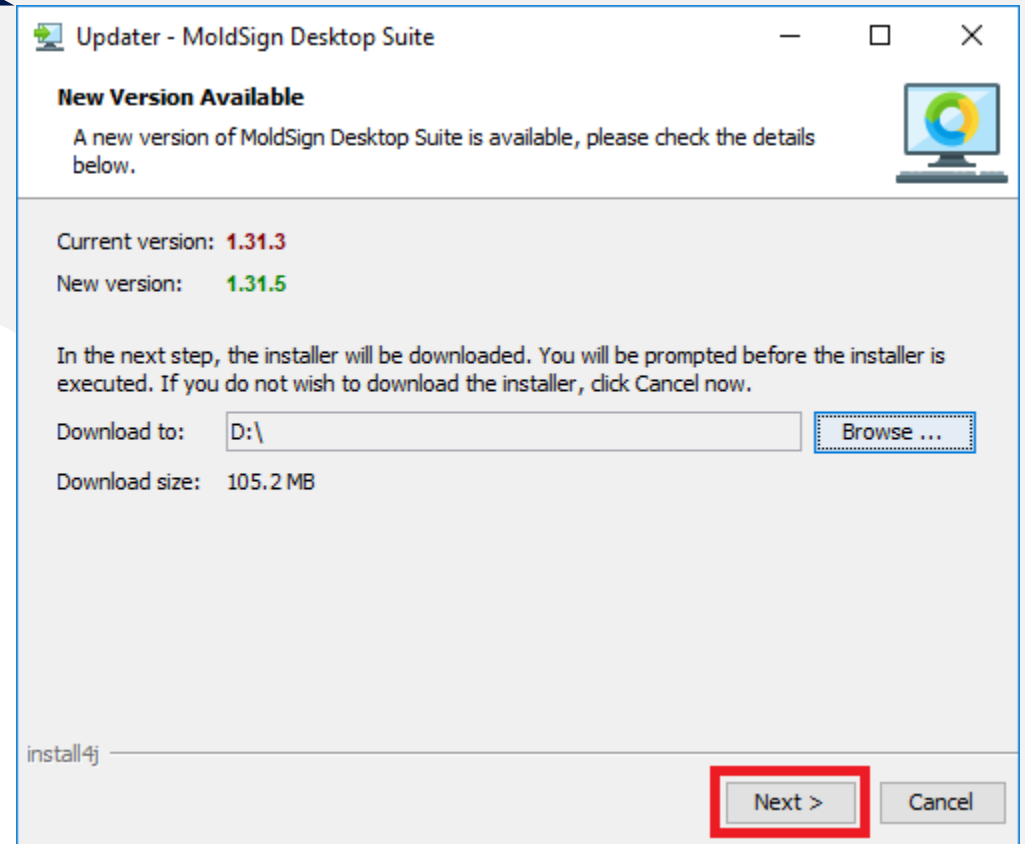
Updater - MoldSign Desktop Suite

New Version Available

A new version of MoldSign Desktop Suite is available, please check the details below.

Current version: 1.31.3

New version: 1.31.5

In the next step, the installer will be downloaded. You will be prompted before the installer is executed. If you do not wish to download the installer, click Cancel now.

Download to: D:\

Browse ...

Download size: 105.2 MB

install4j

Next >

Cancel